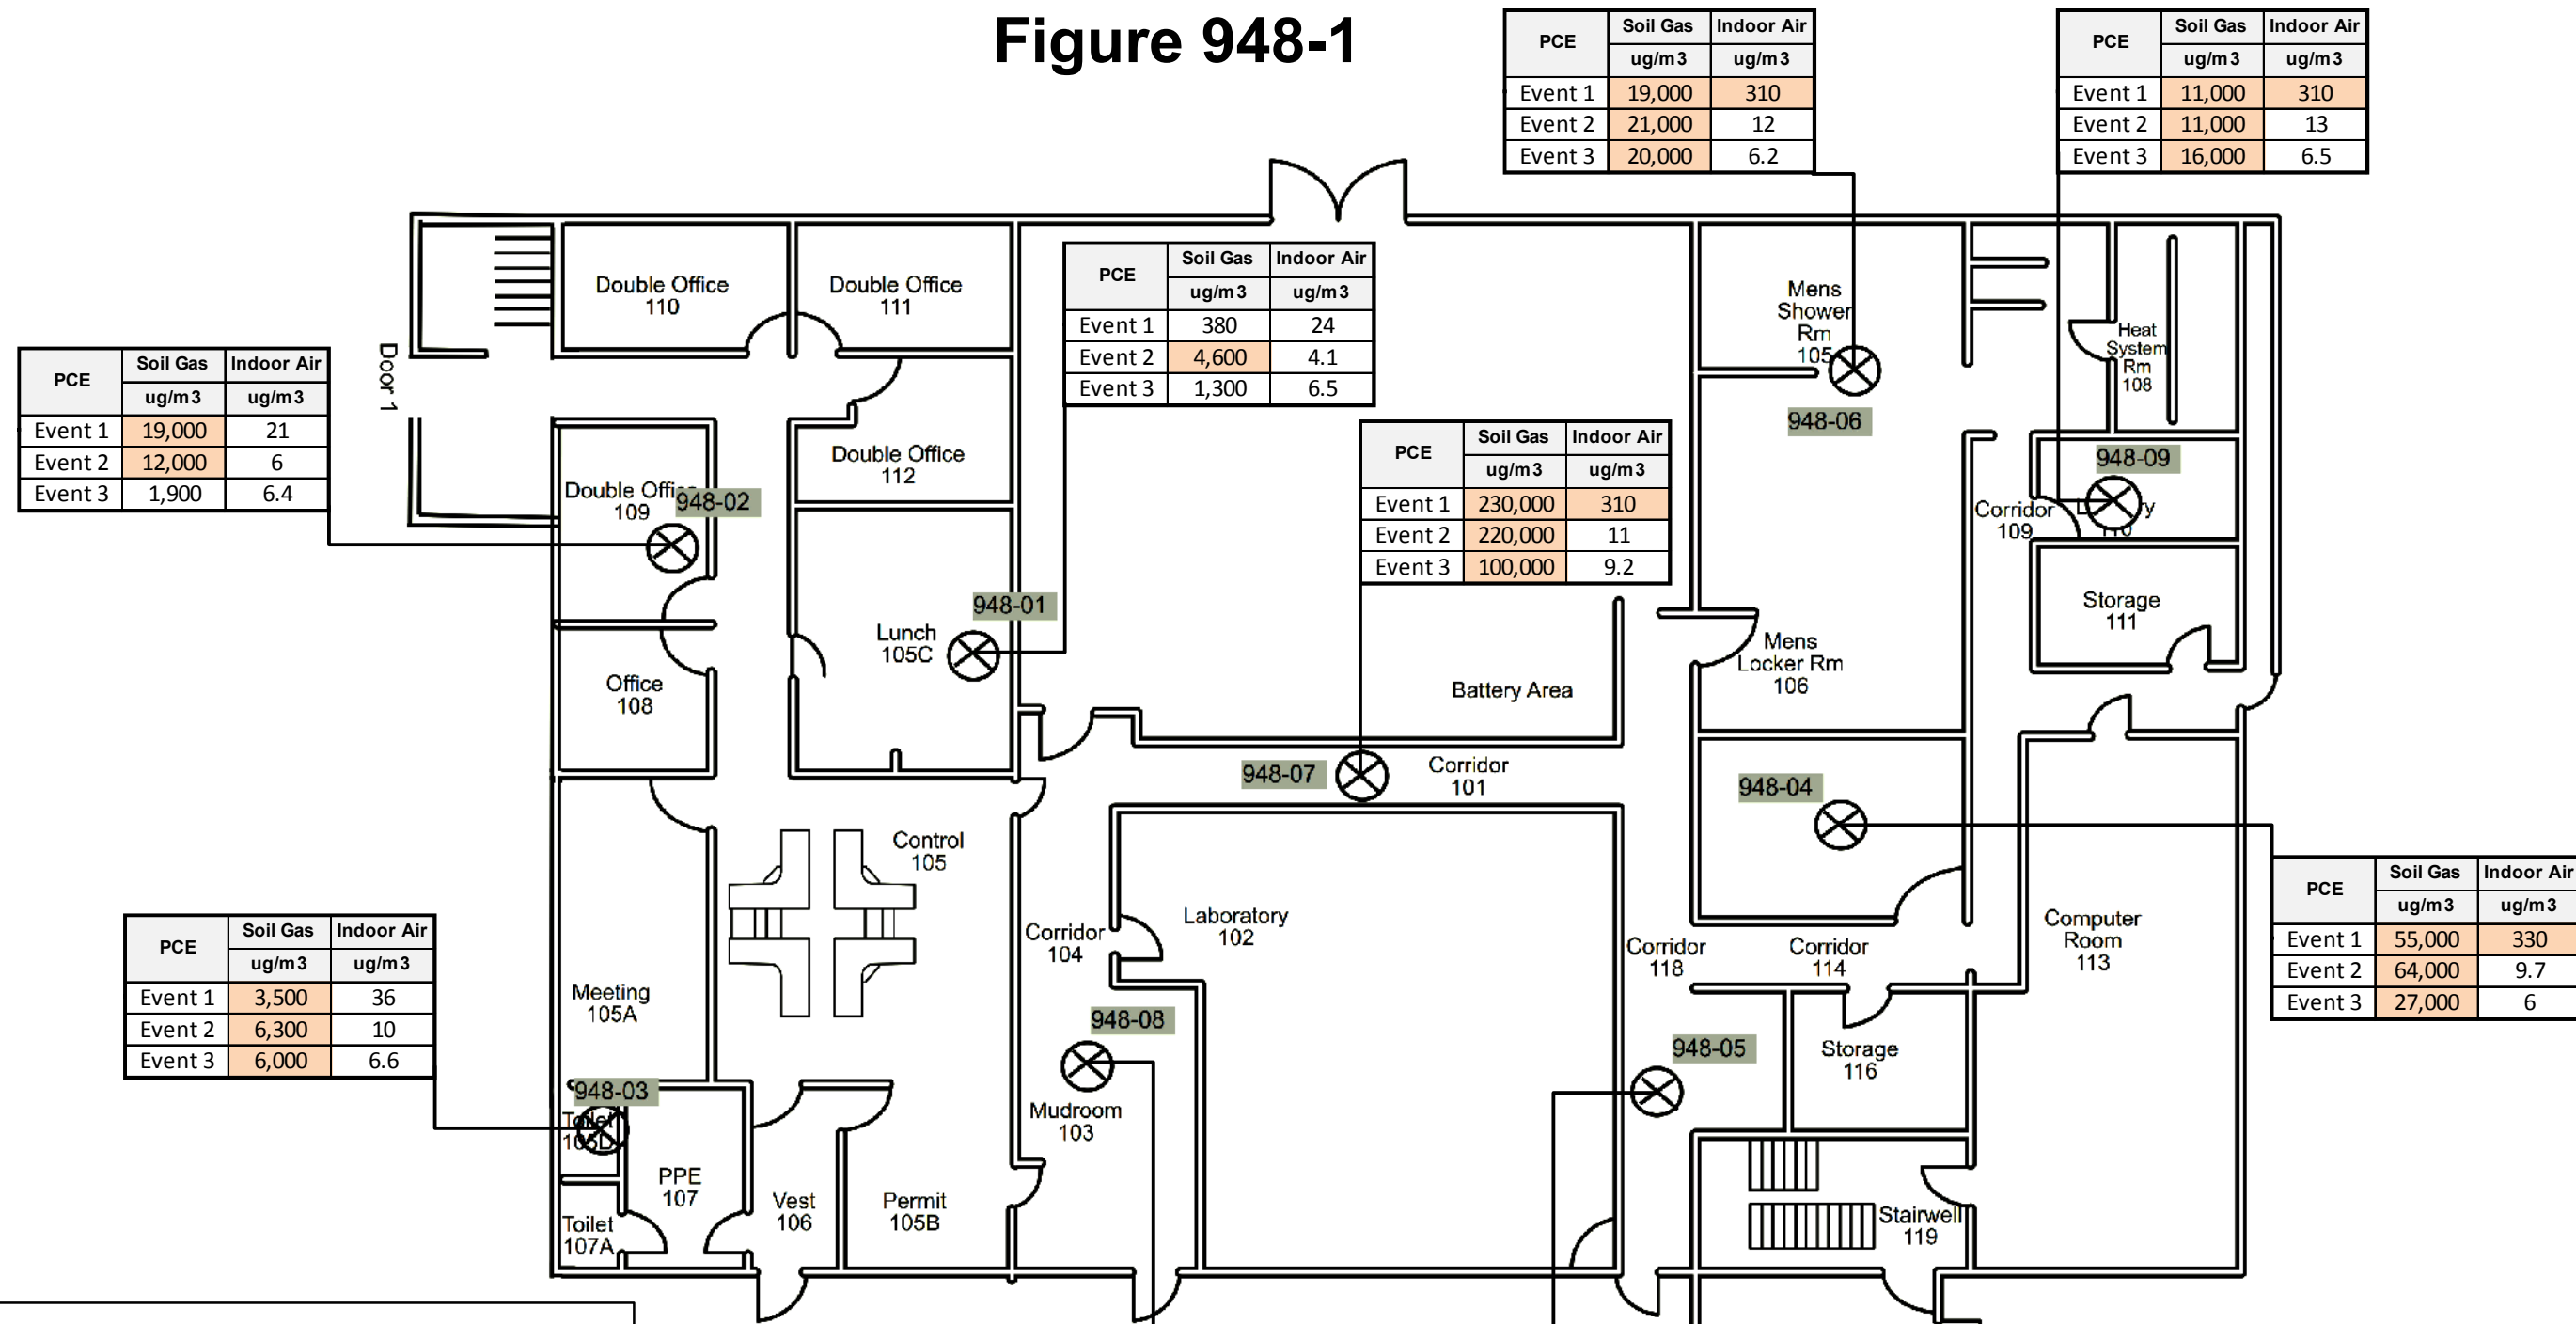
Figure 948-1

| PCE | Soil Gas | Indoor Air |
|---|---|---|
| | ug/m3 | ug/m3 |
| Event 1 | 19,000 | 310 |
| Event 2 | 21,000 | 12 |
| Event 3 | 20,000 | 6.2 |

| PCE | Soil Gas | Indoor Air |
|---|---|---|
| | ug/m3 | ug/m3 |
| Event 1 | 11,000 | 310 |
| Event 2 | 11,000 | 13 |
| Event 3 | 16,000 | 6.5 |

| PCE | Soil Gas | Indoor Air |
|---|---|---|
| | ug/m3 | ug/m3 |
| Event 1 | 19,000 | 21 |
| Event 2 | 12,000 | 6 |
| Event 3 | 1,900 | 6.4 |

| PCE | Soil Gas | Indoor Air |
|---|---|---|
| | ug/m3 | ug/m3 |
| Event 1 | 380 | 24 |
| Event 2 | 4,600 | 4.1 |
| Event 3 | 1,300 | 6.5 |

| PCE | Soil Gas | Indoor Air |
|---|---|---|
| | ug/m3 | ug/m3 |
| Event 1 | 230,000 | 310 |
| Event 2 | 220,000 | 11 |
| Event 3 | 100,000 | 9.2 |

| PCE | Soil Gas | Indoor Air |
|---|---|---|
| | ug/m3 | ug/m3 |
| Event 1 | 3,500 | 36 |
| Event 2 | 6,300 | 10 |
| Event 3 | 6,000 | 6.6 |

| PCE | Soil Gas | Indoor Air |
|---|---|---|
| | ug/m3 | ug/m3 |
| Event 1 | 55,000 | 330 |
| Event 2 | 64,000 | 9.7 |
| Event 3 | 27,000 | 6 |

Door 1
Double Office 110
Double Office 111
Double Office 112
Double Office 109
948-02
Office 108
Lunch 105C
948-01
Mens Shower Rm 105
948-06
Heat System Rm 108
948-09
Corridor 109
Storage 111
Mens Locker Rm 106
Battery Area
948-07
Corridor 101
948-04
Control 105
Corridor 104
Laboratory 102
Corridor 118
Corridor 114
Computer Room 113
Meeting 105A
948-08
Mudroom 103
948-05
Storage 116
948-03
Toilet 105D
PPE 107
Vest 106
Permit 105B
Toilet 107A
Stairwell 119